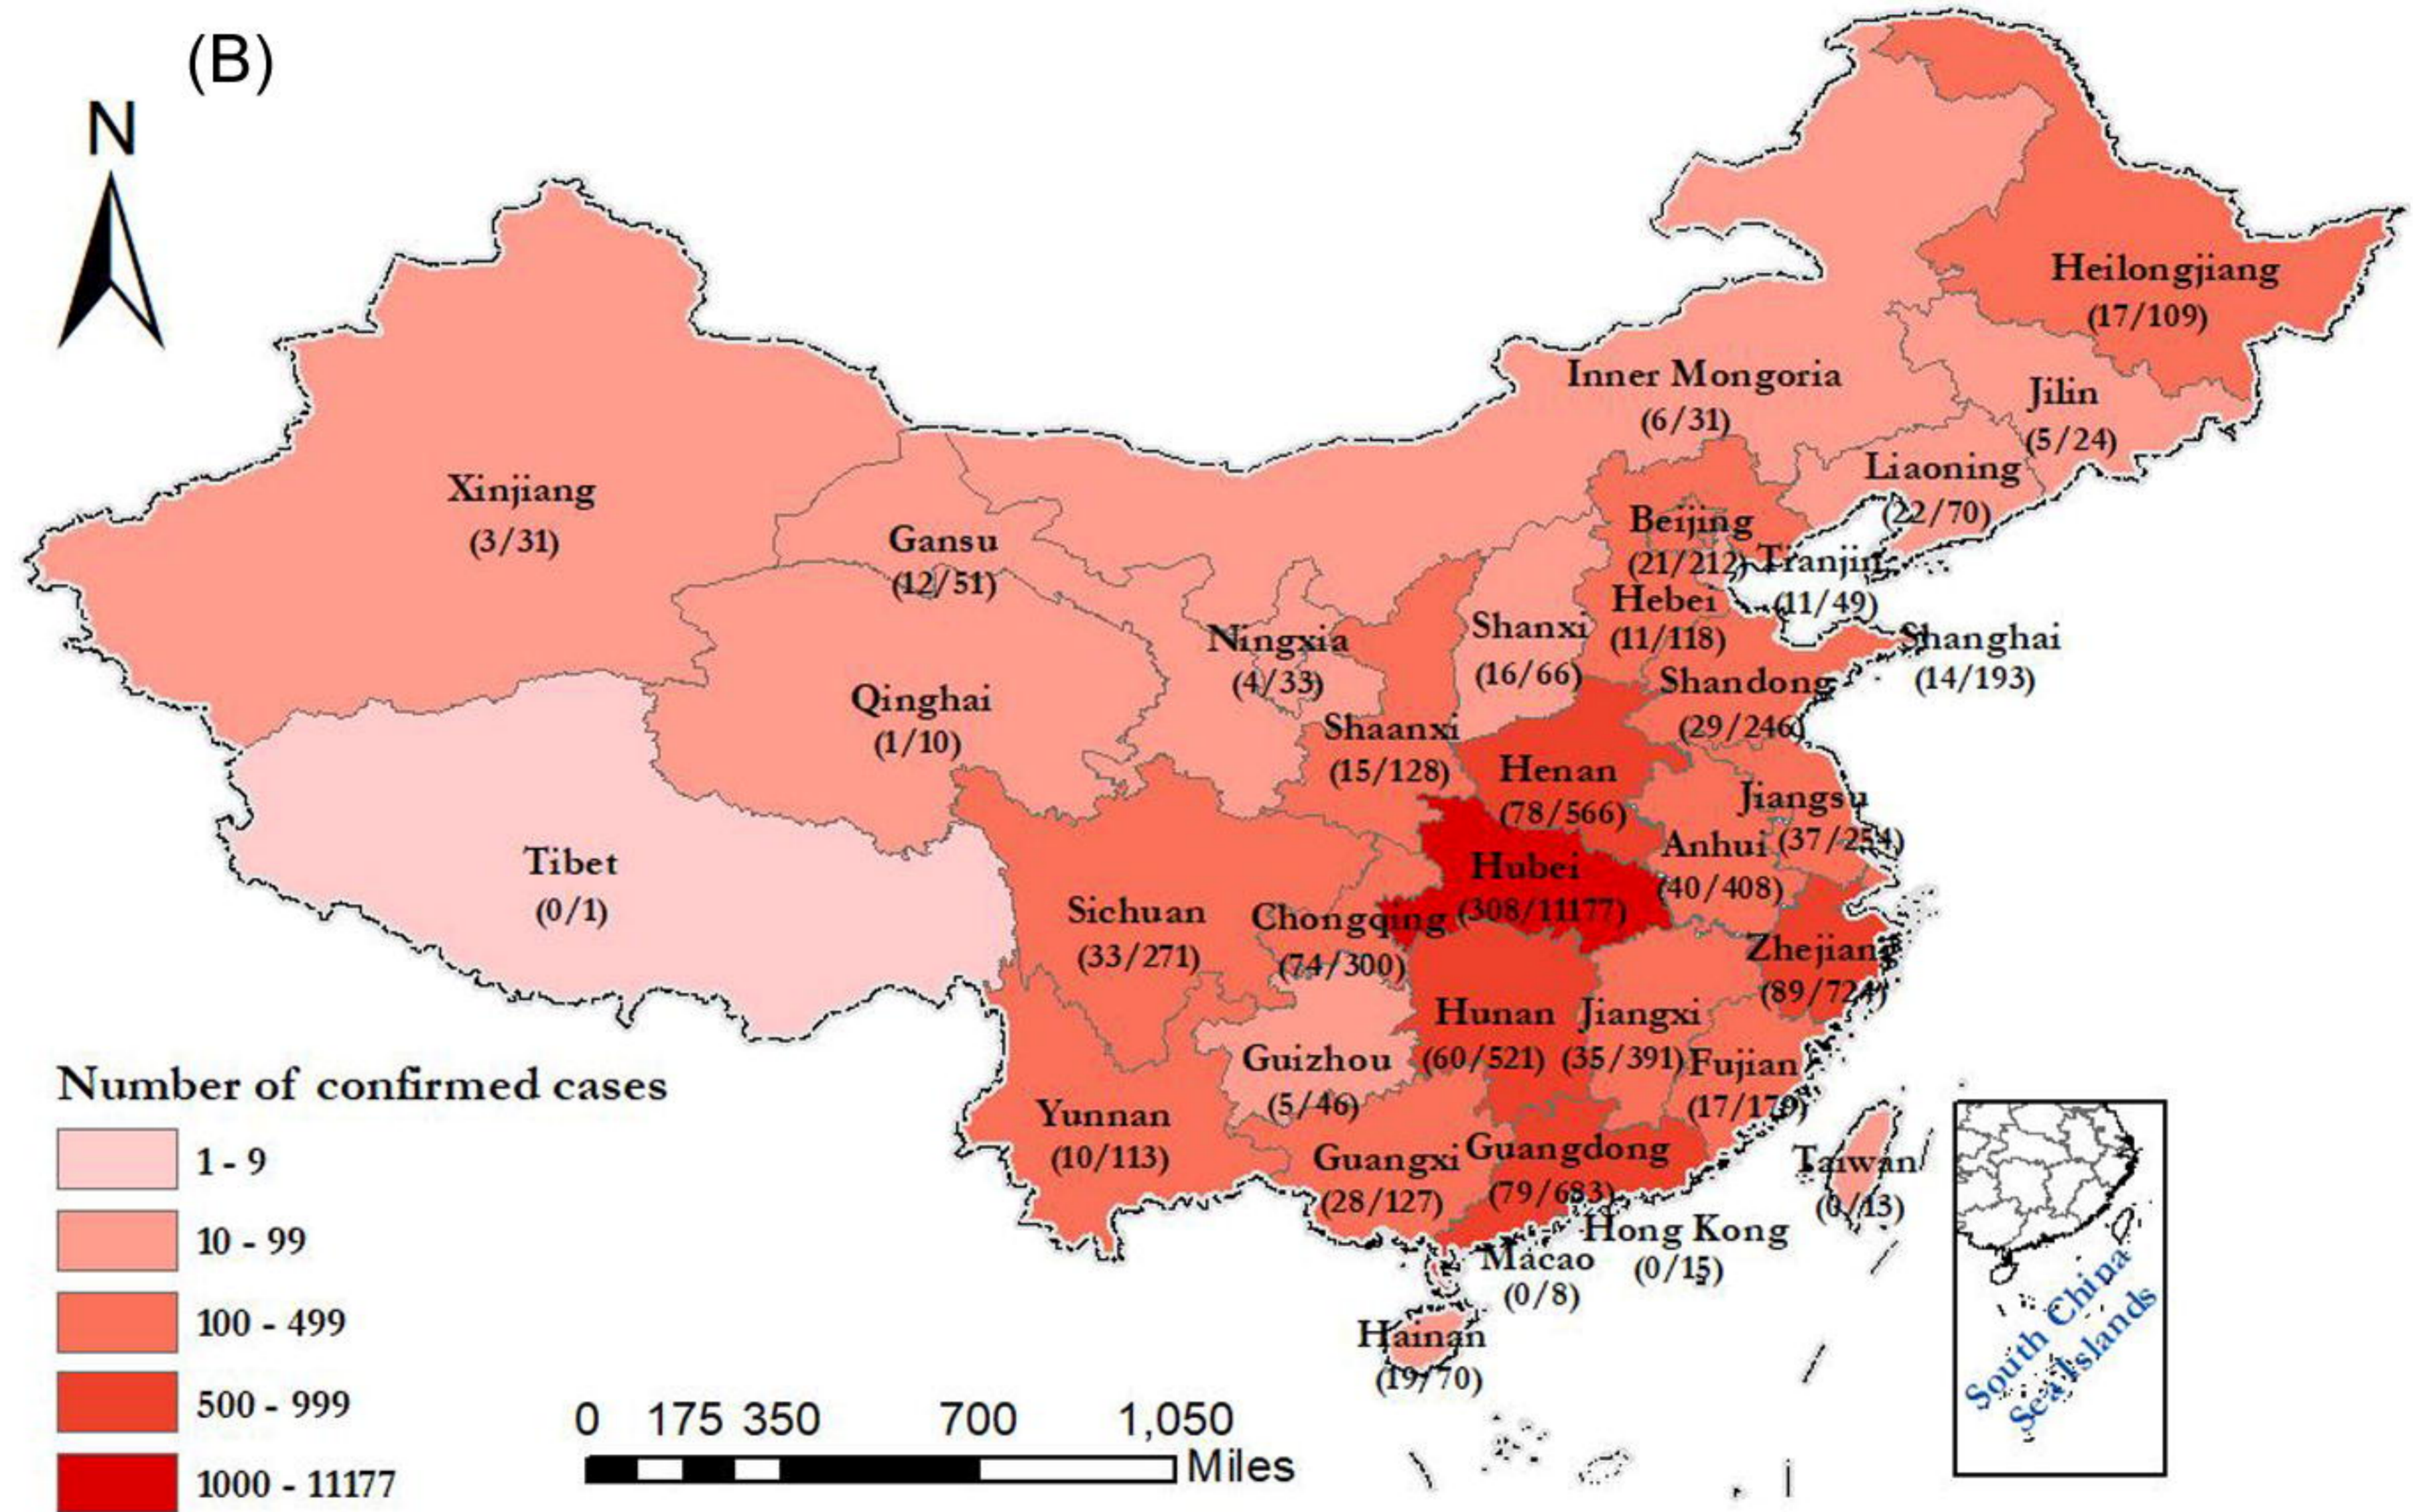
(B)

N

Heilongjiang (17/109)

Inner Mongoria (6/31)

Jilin (5/24)

Liaoning (22/70)

Xinjiang (3/31)

Gansu (12/51)

Beijing (21/212)

Tranjin (11/49)

Hebei (11/118)

Shanxi (16/66)

Ningxia (4/33)

Shanghai (14/193)

Qinghai (1/10)

Shandong (29/246)

Shaanxi (15/128)

Henan (78/566)

Jiangsu (37/254)

Tibet (0/1)

Anhui (40/408)

Hubei (308/11177)

Sichuan (33/271)

Chongqing (74/300)

Zhejiang (89/724)

Hunan (60/521)

Jiangxi (35/391)

Guizhou (5/46)

Fujian (17/179)

Yunnan (10/113)

Guangxi (28/127)

Guangdong (79/683)

Taiwan (0/13)

Hong Kong (0/15)

Macao (0/8)

Hainan (19/70)

South China Sea Islands

Number of confirmed cases

1 - 9

10 - 99

100 - 499

500 - 999

1000 - 11177

0 175 350 700 1,050 Miles